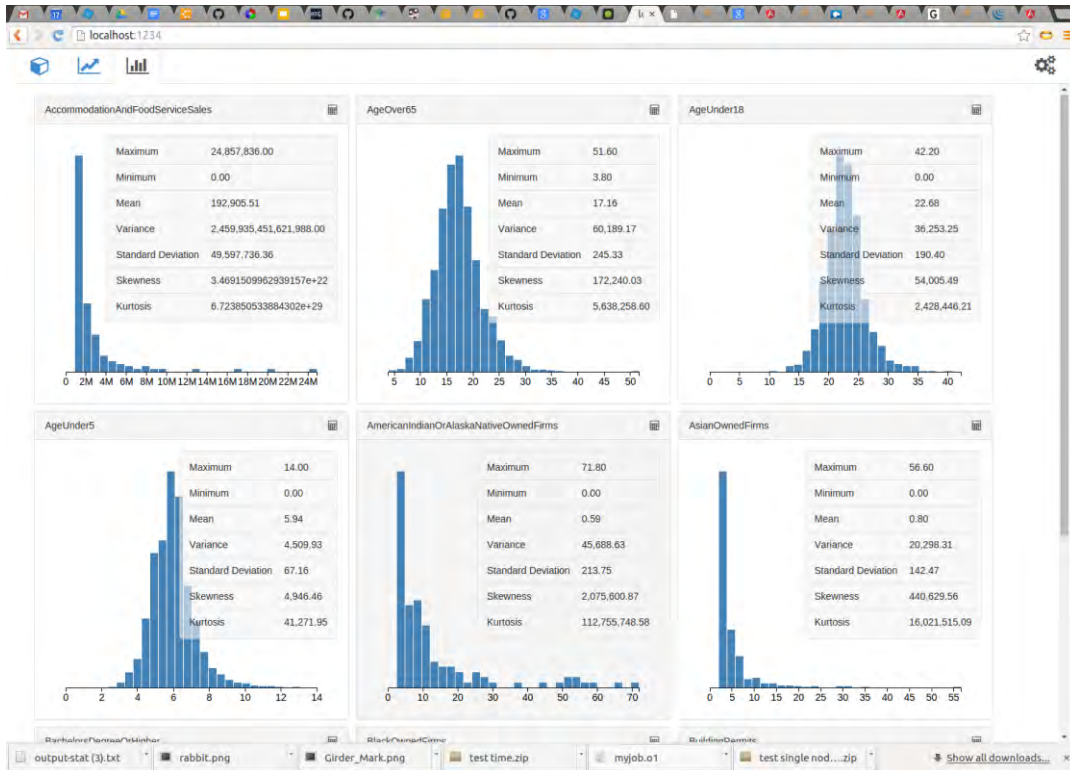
localhost:1234

AccommodationAndFoodServiceSales

| Maximum | 24,857,836.00 |
|---|---|
| Minimum | 0.00 |
| Mean | 192,905.51 |
| Variance | 2,459,935,451,621,988.00 |
| Standard Deviation | 49,597,736.36 |
| Skewness | 3.4691509962939157e+22 |
| Kurtosis | 6.723850533884302e+29 |

0 2M 4M 6M 8M 10M 12M 14M 16M 18M 20M 22M 24M

AgeOver65

| Maximum | 51.60 |
|---|---|
| Minimum | 3.80 |
| Mean | 17.16 |
| Variance | 60,189.17 |
| Standard Deviation | 245.33 |
| Skewness | 172,240.03 |
| Kurtosis | 5,638,258.60 |

5 10 15 20 25 30 35 40 45 50

AgeUnder18

| Maximum | 42.20 |
|---|---|
| Minimum | 0.00 |
| Mean | 22.68 |
| Variance | 36,253.25 |
| Standard Deviation | 190.40 |
| Skewness | 54,005.49 |
| Kurtosis | 2,428,446.21 |

0 5 10 15 20 25 30 35 40

AgeUnder5

| Maximum | 14.00 |
|---|---|
| Minimum | 0.00 |
| Mean | 5.94 |
| Variance | 4,509.93 |
| Standard Deviation | 67.16 |
| Skewness | 4,946.46 |
| Kurtosis | 41,271.95 |

0 2 4 6 8 10 12 14

AmericanIndianOrAlaskaNativeOwnedFirms

| Maximum | 71.80 |
|---|---|
| Minimum | 0.00 |
| Mean | 0.59 |
| Variance | 45,688.63 |
| Standard Deviation | 213.75 |
| Skewness | 2,075,600.87 |
| Kurtosis | 112,755,748.58 |

0 10 20 30 40 50 60 70

AsianOwnedFirms

| Maximum | 56.60 |
|---|---|
| Minimum | 0.00 |
| Mean | 0.80 |
| Variance | 20,298.31 |
| Standard Deviation | 142.47 |
| Skewness | 440,629.56 |
| Kurtosis | 16,021,515.09 |

0 5 10 15 20 25 30 35 40 45 50 55

output-stat (3).txt    rabbit.png    Girder_Mark.png    test time.zip    myjob.o1    test single nod....zip    Show all downloads...